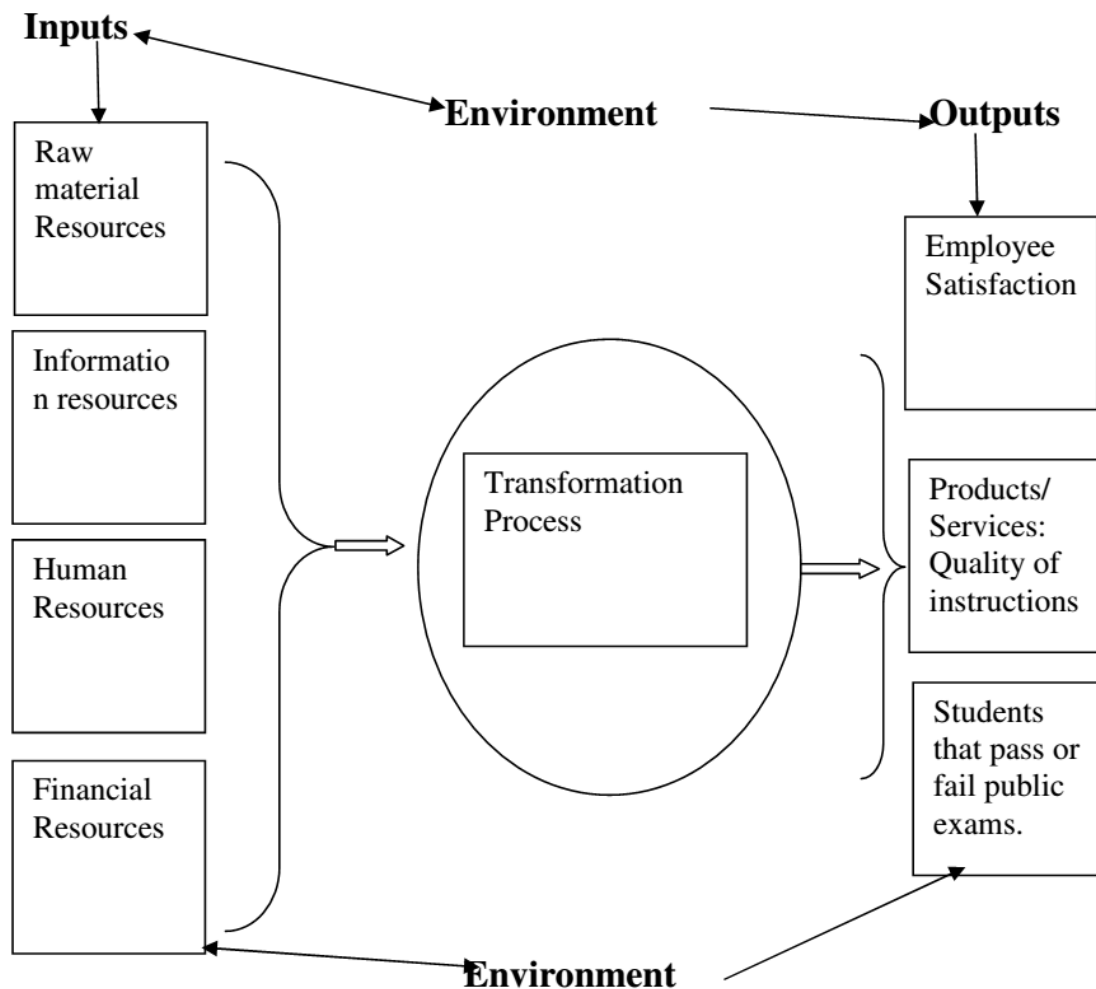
Inputs

Environment

Outputs

Raw material Resources

Information resources

Human Resources

Financial Resources

Transformation Process

Employee Satisfaction

Products/ Services: Quality of instructions

Students that pass or fail public exams.

Environment